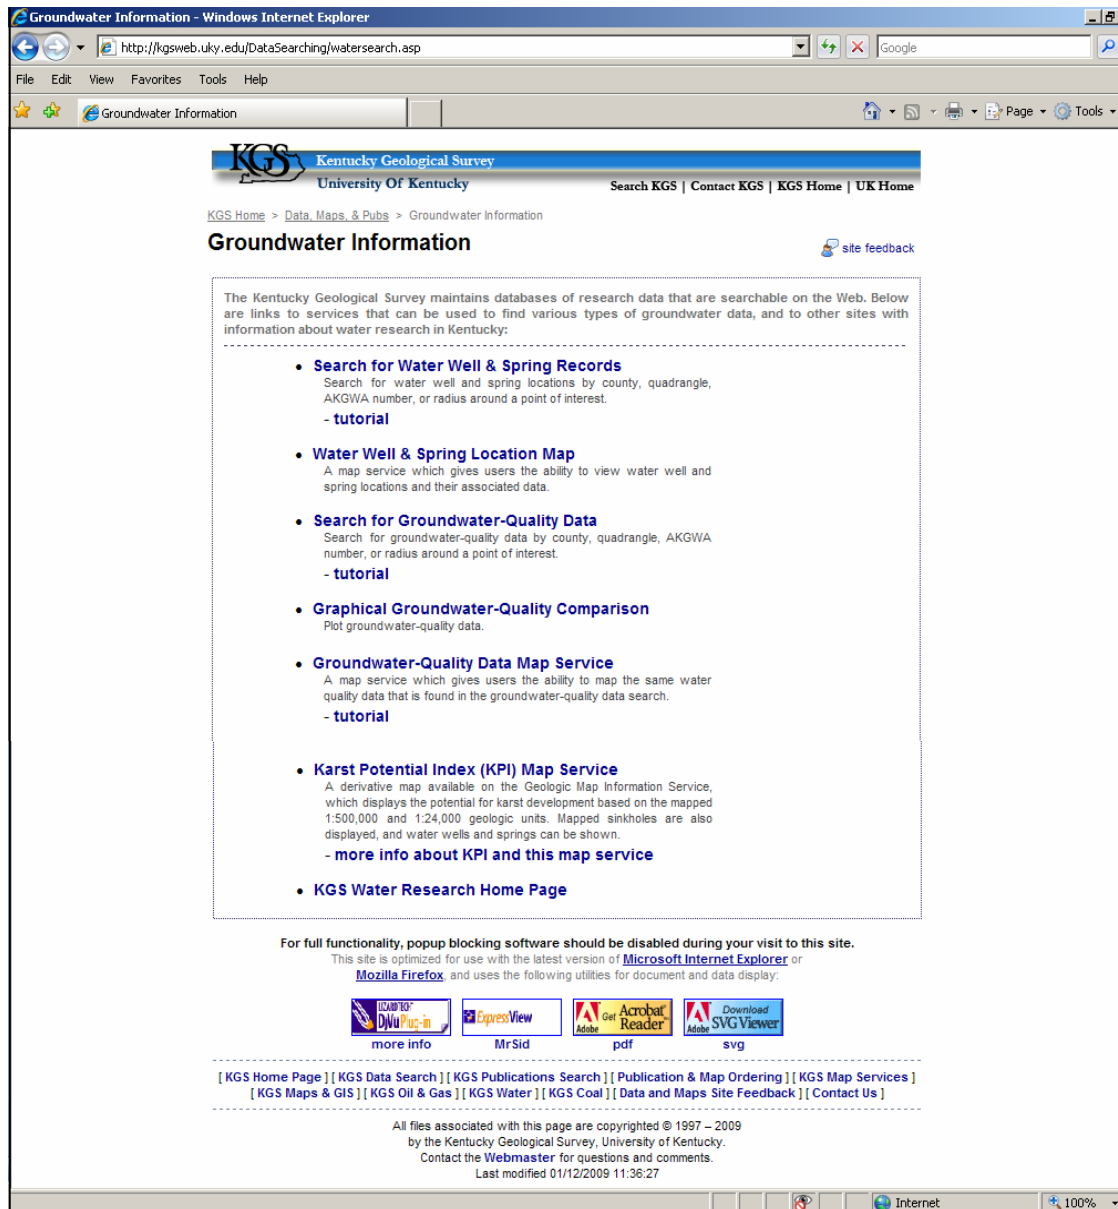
Groundwater Information - Windows Internet Explorer

http://kgsweb.uky.edu/DataSearching/watersearch.asp

Google

File Edit View Favorites Tools Help

Groundwater Information

Page Tools

KGS Kentucky Geological Survey University Of Kentucky

Search KGS | Contact KGS | KGS Home | UK Home

KGS Home > Data, Maps, & Pubs > Groundwater Information

Groundwater Information

site feedback

The Kentucky Geological Survey maintains databases of research data that are searchable on the Web. Below are links to services that can be used to find various types of groundwater data, and to other sites with information about water research in Kentucky:

- Search for Water Well & Spring Records
Search for water well and spring locations by county, quadrangle, AKGWA number, or radius around a point of interest.
- tutorial

- Water Well & Spring Location Map
A map service which gives users the ability to view water well and spring locations and their associated data.

- Search for Groundwater-Quality Data
Search for groundwater-quality data by county, quadrangle, AKGWA number, or radius around a point of interest.
- tutorial

- Graphical Groundwater-Quality Comparison
Plot groundwater-quality data.

- Groundwater-Quality Data Map Service
A map service which gives users the ability to map the same water quality data that is found in the groundwater-quality data search.
- tutorial

- Karst Potential Index (KPI) Map Service
A derivative map available on the Geologic Map Information Service, which displays the potential for karst development based on the mapped 1:500,000 and 1:24,000 geologic units. Mapped sinkholes are also displayed, and water wells and springs can be shown.
- more info about KPI and this map service

- KGS Water Research Home Page

For full functionality, popup blocking software should be disabled during your visit to this site.
This site is optimized for use with the latest version of Microsoft Internet Explorer or Mozilla Firefox, and uses the following utilities for document and data display:

LIZARDTECH DjVu Plug-in | ExpressView | Get Adobe Acrobat Reader | Adobe Download SVG Viewer

more info | MrSid | pdf | svg

[ KGS Home Page ] [ KGS Data Search ] [ KGS Publications Search ] [ Publication & Map Ordering ] [ KGS Map Services ]
[ KGS Maps & GIS ] [ KGS Oil & Gas ] [ KGS Water ] [ KGS Coal ] [ Data and Maps Site Feedback ] [ Contact Us ]

All files associated with this page are copyrighted © 1997 – 2009
by the Kentucky Geological Survey, University of Kentucky.
Contact the Webmaster for questions and comments.
Last modified 01/12/2009 11:36:27

Internet

100%